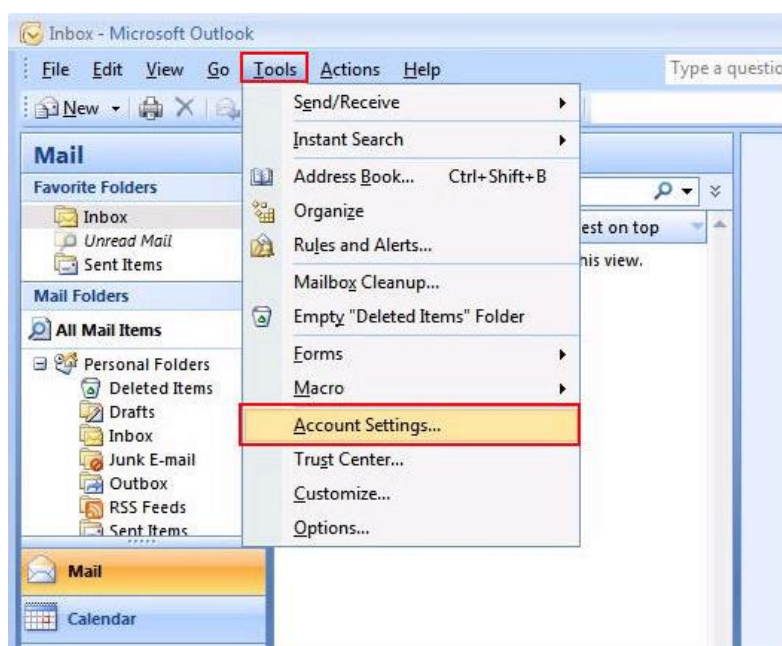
Inbox - Microsoft Outlook

File Edit View Go Tools Actions Help

Type a questio

New

Mail

Favorite Folders

Inbox

Unread Mail

Sent Items

Mail Folders

All Mail Items

Personal Folders

Deleted Items

Drafts

Inbox

Junk E-mail

Outbox

RSS Feeds

Sent Items

Mail

Calendar

Send/Receive

Instant Search

Address Book... Ctrl+Shift+B

Organize

Rules and Alerts...

Mailbox Cleanup...

Empty "Deleted Items" Folder

Forms

Macro

Account Settings...

Trust Center...

Customize...

Options...

est on top

his view.